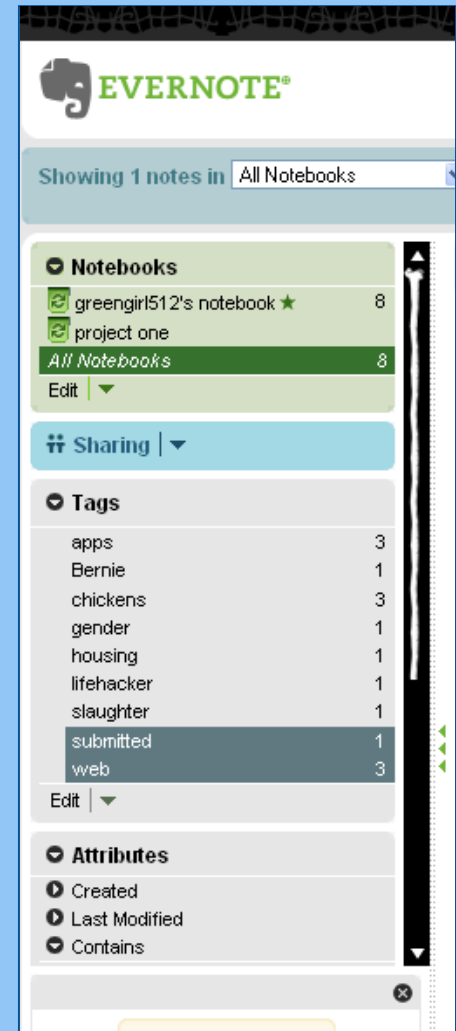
EVERNOTE®

Showing 1 notes in All Notebooks

Notebooks

| | |
|---|---|
| greengirl512's notebook ★ | 8 |
| project one | |
| All Notebooks | 8 |

Edit

Sharing

Tags

| | |
|---|---|
| apps | 3 |
| Bernie | 1 |
| chickens | 3 |
| gender | 1 |
| housing | 1 |
| lifehacker | 1 |
| slaughter | 1 |
| submitted | 1 |
| web | 3 |

Edit

Attributes

Created
Last Modified
Contains